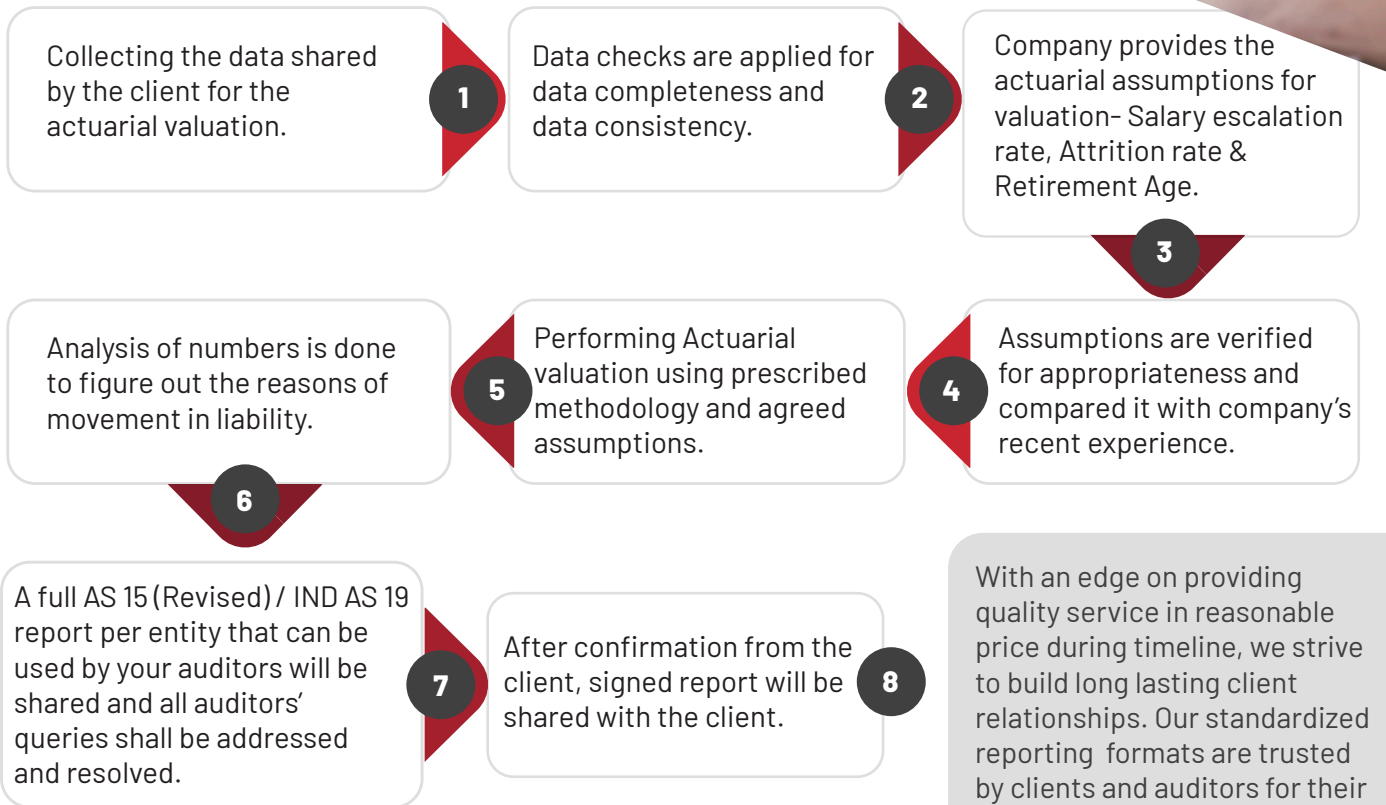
Collecting the data shared by the client for the actuarial valuation.

1

Data checks are applied for data completeness and data consistency.

2

Company provides the actuarial assumptions for valuation- Salary escalation rate, Attrition rate & Retirement Age.

3

Assumptions are verified for appropriateness and compared it with company's recent experience.

4

Performing Actuarial valuation using prescribed methodology and agreed assumptions.

5

Analysis of numbers is done to figure out the reasons of movement in liability.

6

A full AS 15 (Revised) / IND AS 19 report per entity that can be used by your auditors will be shared and all auditors' queries shall be addressed and resolved.

7

After confirmation from the client, signed report will be shared with the client.

8

With an edge on providing quality service in reasonable price during timeline, we strive to build long lasting client relationships. Our standardized reporting formats are trusted by clients and auditors for their